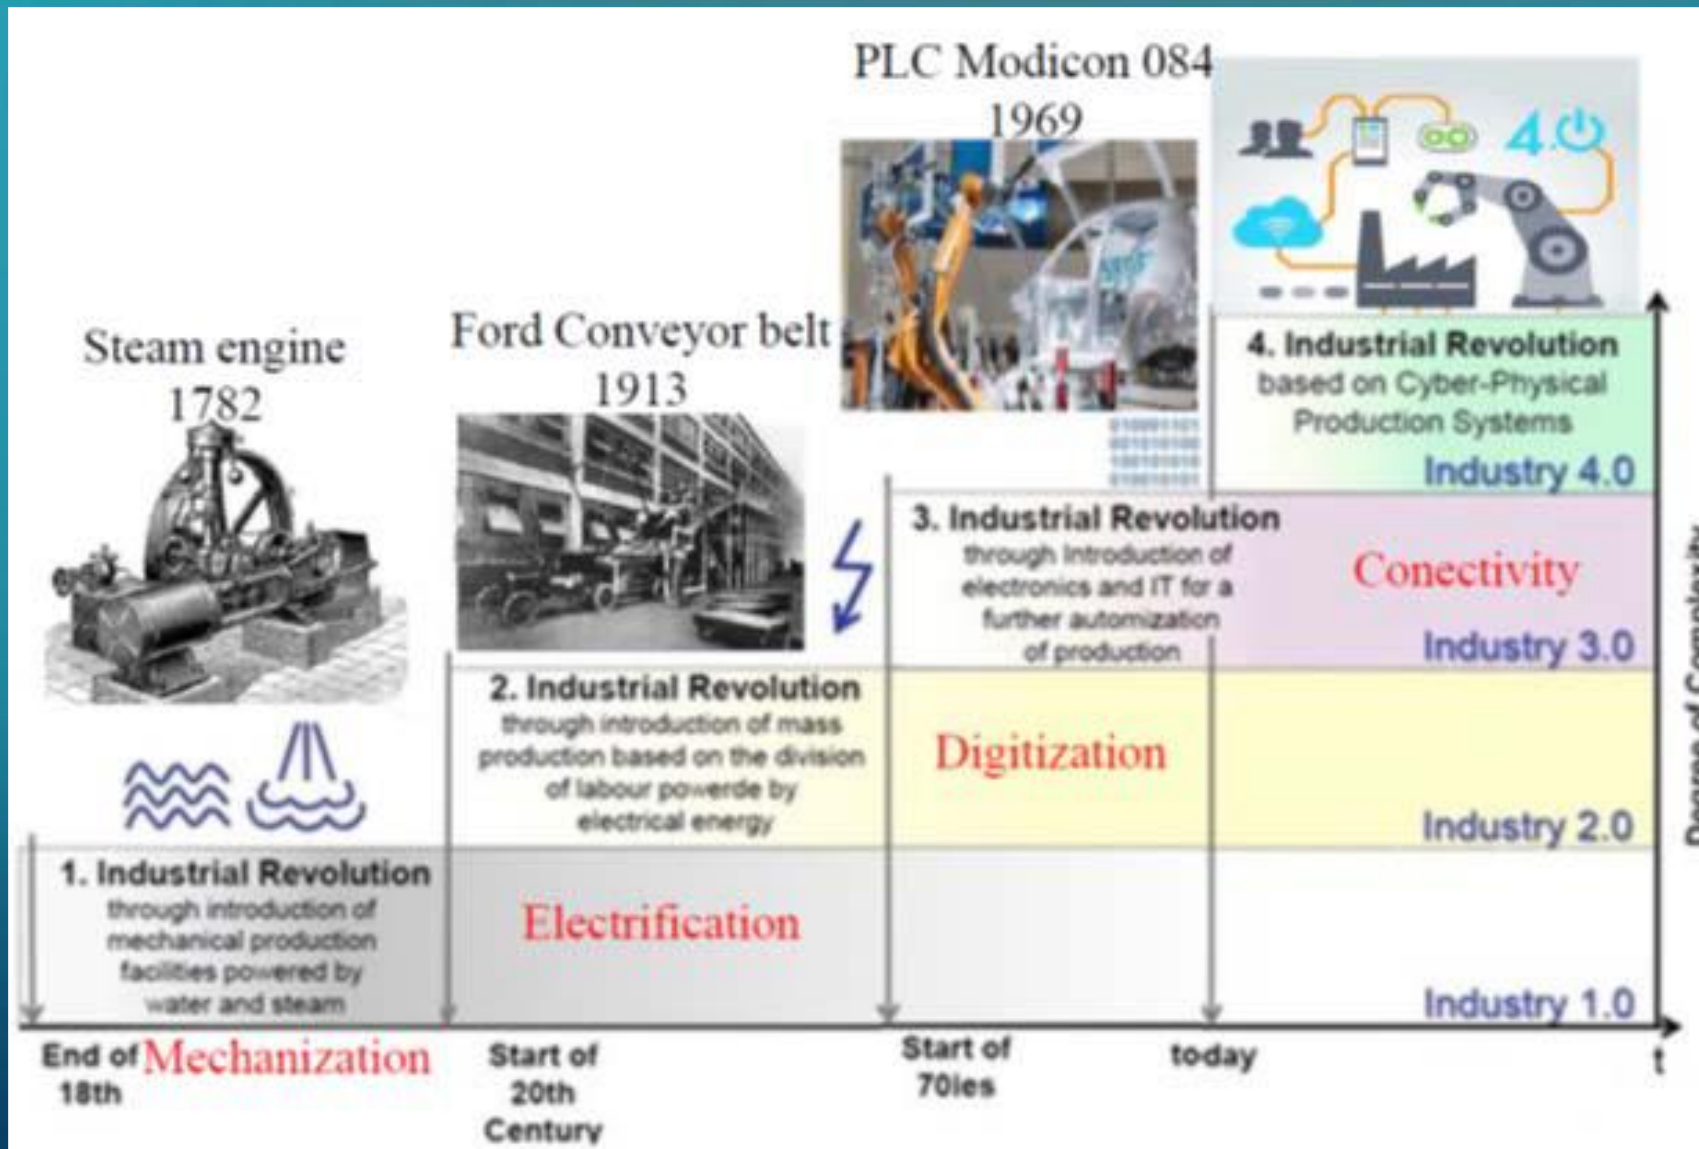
PLC Modicon 084
1969

4.0

Steam engine
1782

Ford Conveyor belt
1913

4. Industrial Revolution
based on Cyber-Physical Production Systems

Industry 4.0

3. Industrial Revolution
through introduction of electronics and IT for a further automization of production

Conectivity

Industry 3.0

2. Industrial Revolution
through introduction of mass production based on the division of labour powerde by electrical energy

Digitization

Industry 2.0

1. Industrial Revolution
through introduction of mechanical production facilities powered by water and steam

Electrification

Industry 1.0

Degree of Complexity

End of 18th Mechanization

Start of 20th Century

Start of 70ies

today

t